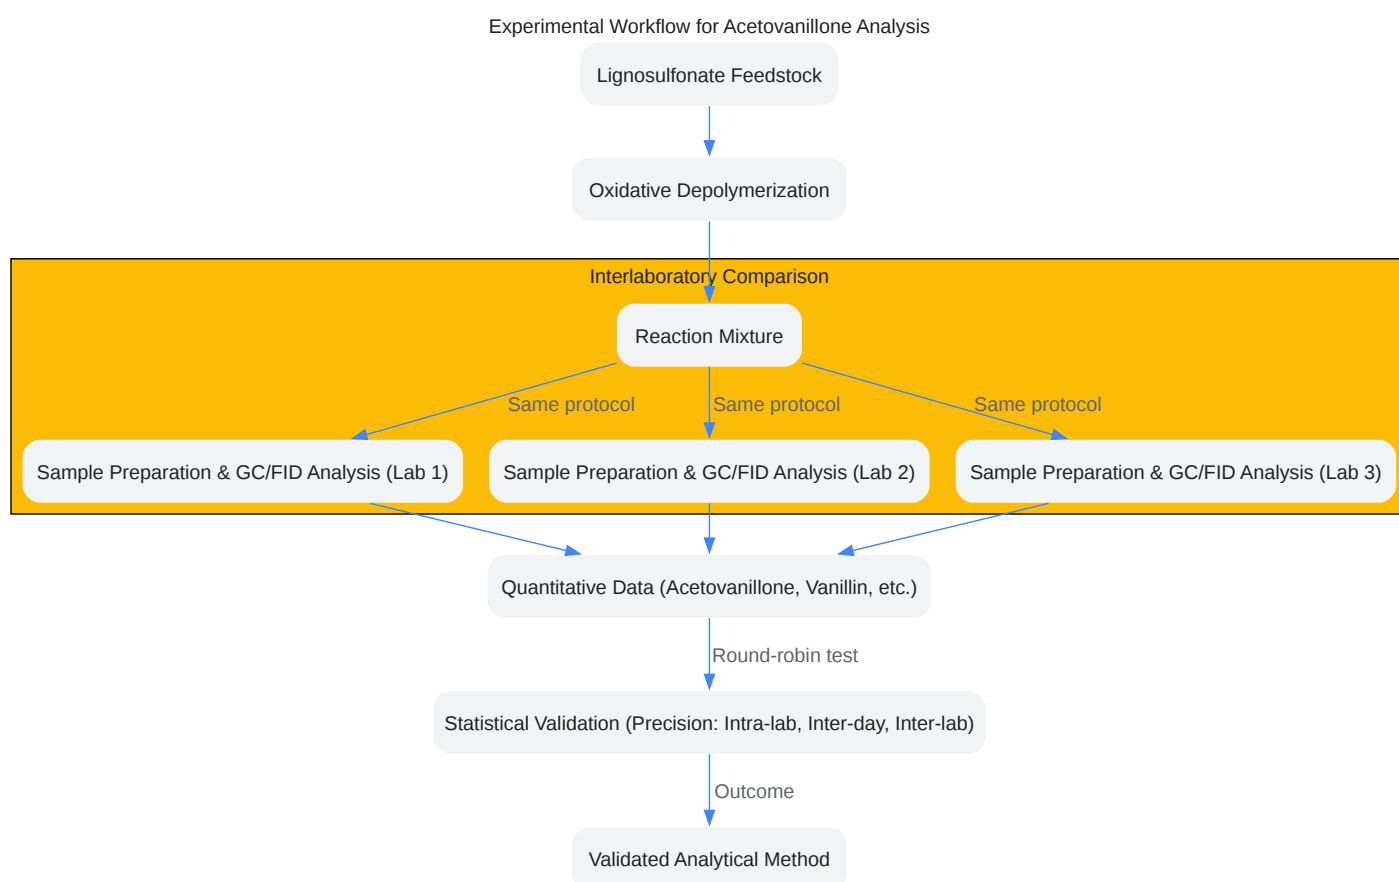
Experimental Workflow for Acetovanillone Analysis

Lignosulfonate Feedstock

Oxidative Depolymerization

Interlaboratory Comparison

Reaction Mixture

Same protocol

Same protocol

Same protocol

Sample Preparation & GC/FID Analysis (Lab 1)

Sample Preparation & GC/FID Analysis (Lab 2)

Sample Preparation & GC/FID Analysis (Lab 3)

Quantitative Data (Acetovanillone, Vanillin, etc.)

Round-robin test

Statistical Validation (Precision: Intra-lab, Inter-day, Inter-lab)

Outcome

Validated Analytical Method